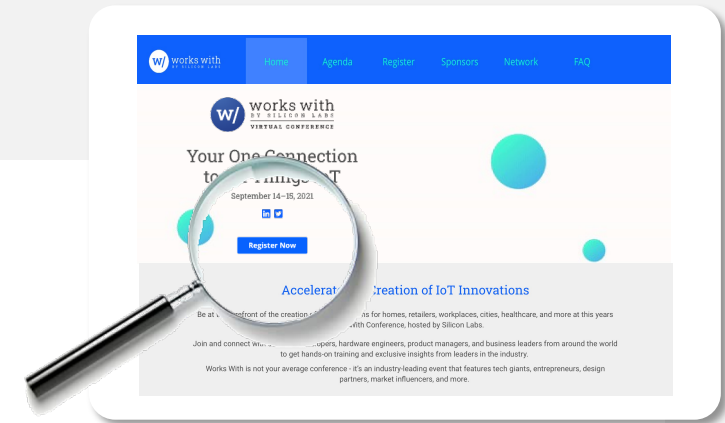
W/ works with BY SILICON LABS

Home Agenda Register Sponsors Network FAQ

W/ works with BY SILICON LABS VIRTUAL CONFERENCE

Your One Connection to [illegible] Things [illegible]T

September 14–15, 2021

Register Now

Accelera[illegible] Creation of IoT Innovations

Be at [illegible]front of the creation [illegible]s for homes, retailers, workplaces, cities, healthcare, and more at this years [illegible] With Conference, hosted by Silicon Labs.

Join and connect wi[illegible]pers, hardware engineers, product managers, and business leaders from around the world to get hands-on training and exclusive insights from leaders in the industry.

Works With is not your average conference - it's an industry-leading event that features tech giants, entrepreneurs, design partners, market influencers, and more.